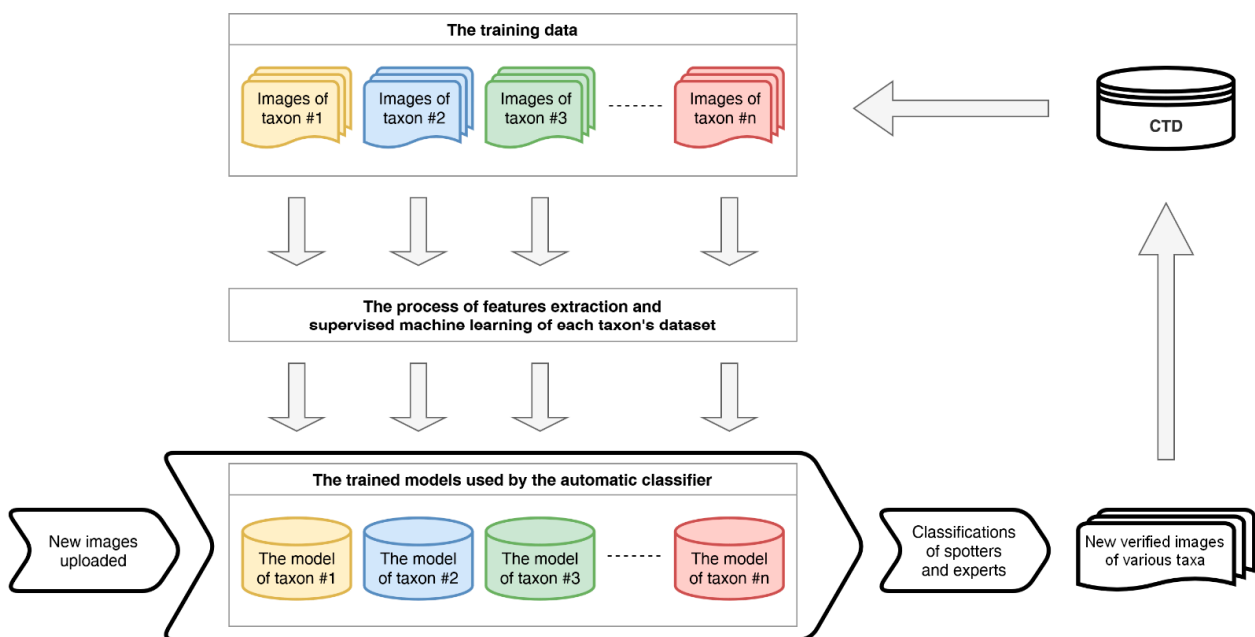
The training data

Images of taxon #1

Images of taxon #2

Images of taxon #3

Images of taxon #n

CTD

The process of features extraction and supervised machine learning of each taxon's dataset

The trained models used by the automatic classifier

New images uploaded

The model of taxon #1

The model of taxon #2

The model of taxon #3

The model of taxon #n

Classifications of spotters and experts

New verified images of various taxa